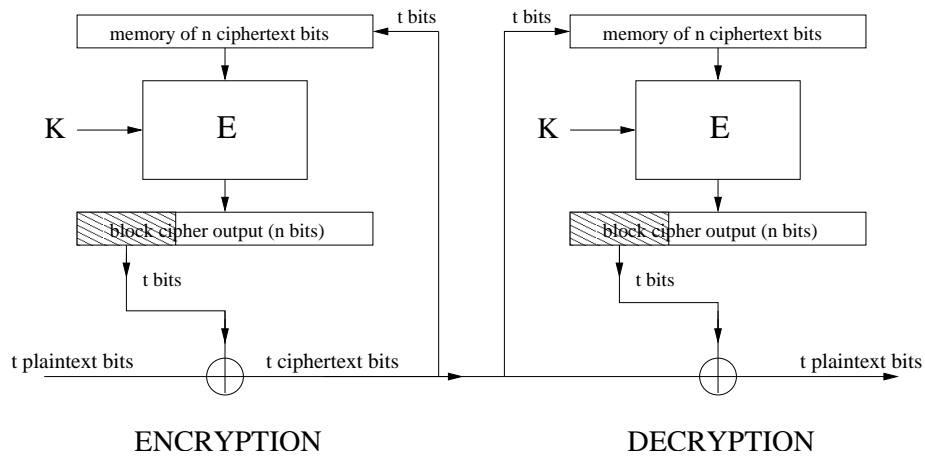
t bits

memory of n ciphertext bits

K

E

block cipher output (n bits)

t bits

t plaintext bits

t ciphertext bits

ENCRYPTION

t bits

memory of n ciphertext bits

K

E

block cipher output (n bits)

t bits

t plaintext bits

DECRYPTION